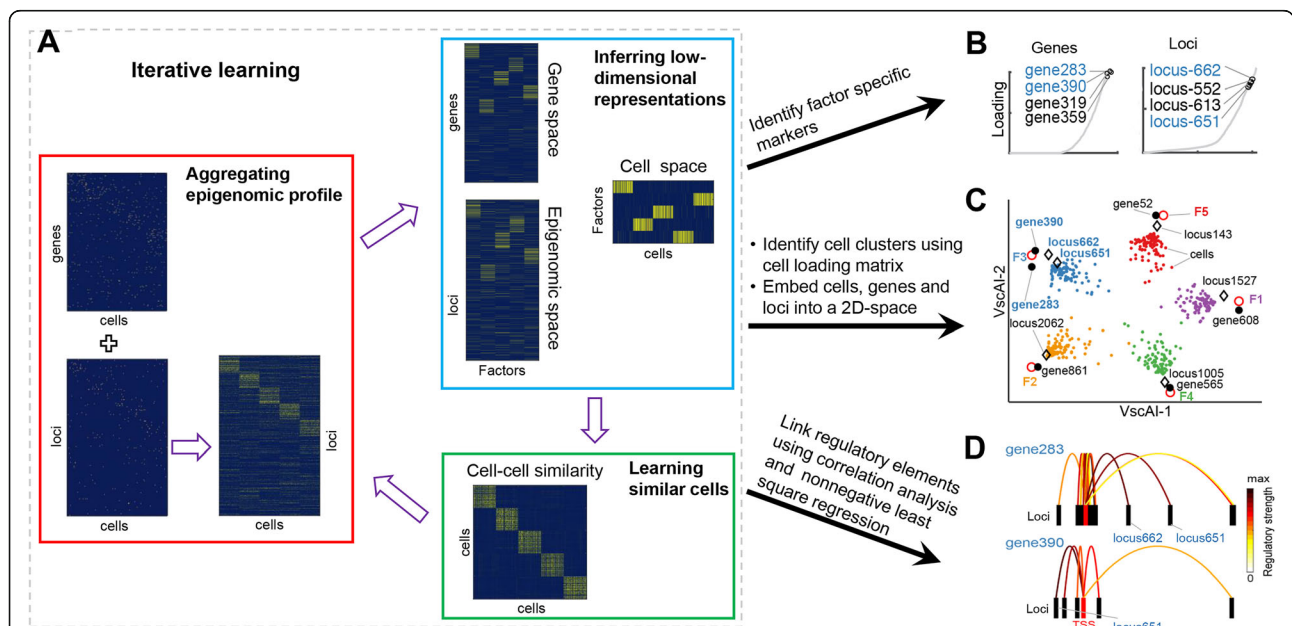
A

Iterative learning

Aggregating epigenomic profile

genes

cells

loci

cells

cells

loci

Inferring low-dimensional representations

genes

Gene space

loci

Epigenomic space

Factors

Cell space

Factors

cells

Cell-cell similarity

Learning similar cells

cells

cells

Identify factor specific markers

• Identify cell clusters using cell loading matrix
• Embed cells, genes and loci into a 2D-space

Link regulatory elements using correlation analysis and nonnegative least square regression

B

Genes

Loading

gene283
gene390
gene319
gene359

Loci

locus-662
locus-552
locus-613
locus-651

C

gene390
F3
locus662
locus651
gene283
gene52
F5
locus143
cells
locus1527
F1
gene608
locus2062
F2
gene861
locus1005
gene565
F4
VscAI-2
VscAI-1

D

gene283
Loci
locus662
locus651
gene390
Loci
TSS
locus651
max
0
Regulatory strength